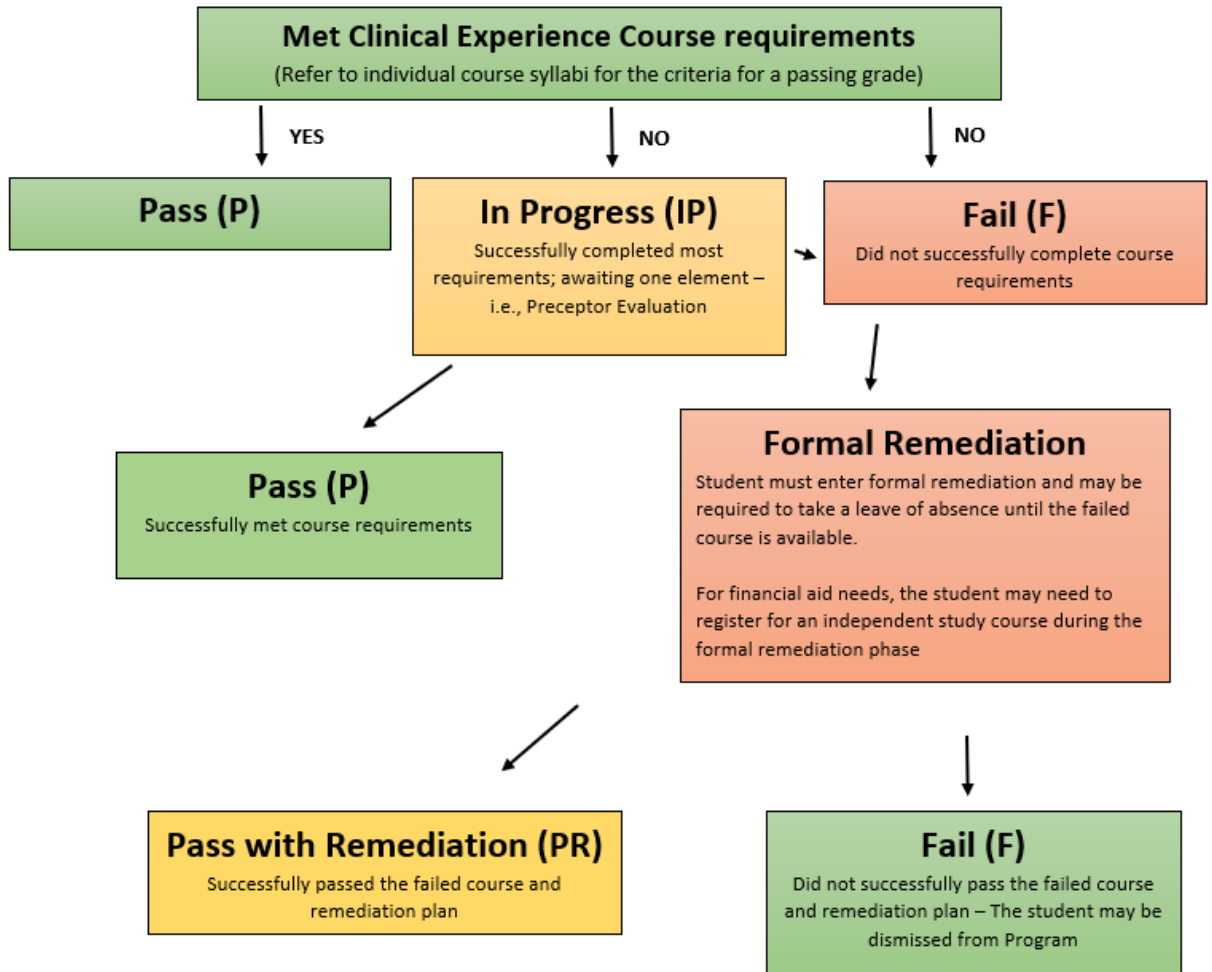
Met Clinical Experience Course requirements
(Refer to individual course syllabi for the criteria for a passing grade)

YES

NO

NO

Pass (P)

In Progress (IP)
Successfully completed most requirements; awaiting one element – i.e., Preceptor Evaluation

Fail (F)
Did not successfully complete course requirements

Pass (P)
Successfully met course requirements

Formal Remediation
Student must enter formal remediation and may be required to take a leave of absence until the failed course is available.

For financial aid needs, the student may need to register for an independent study course during the formal remediation phase

Pass with Remediation (PR)
Successfully passed the failed course and remediation plan

Fail (F)
Did not successfully pass the failed course and remediation plan – The student may be dismissed from Program